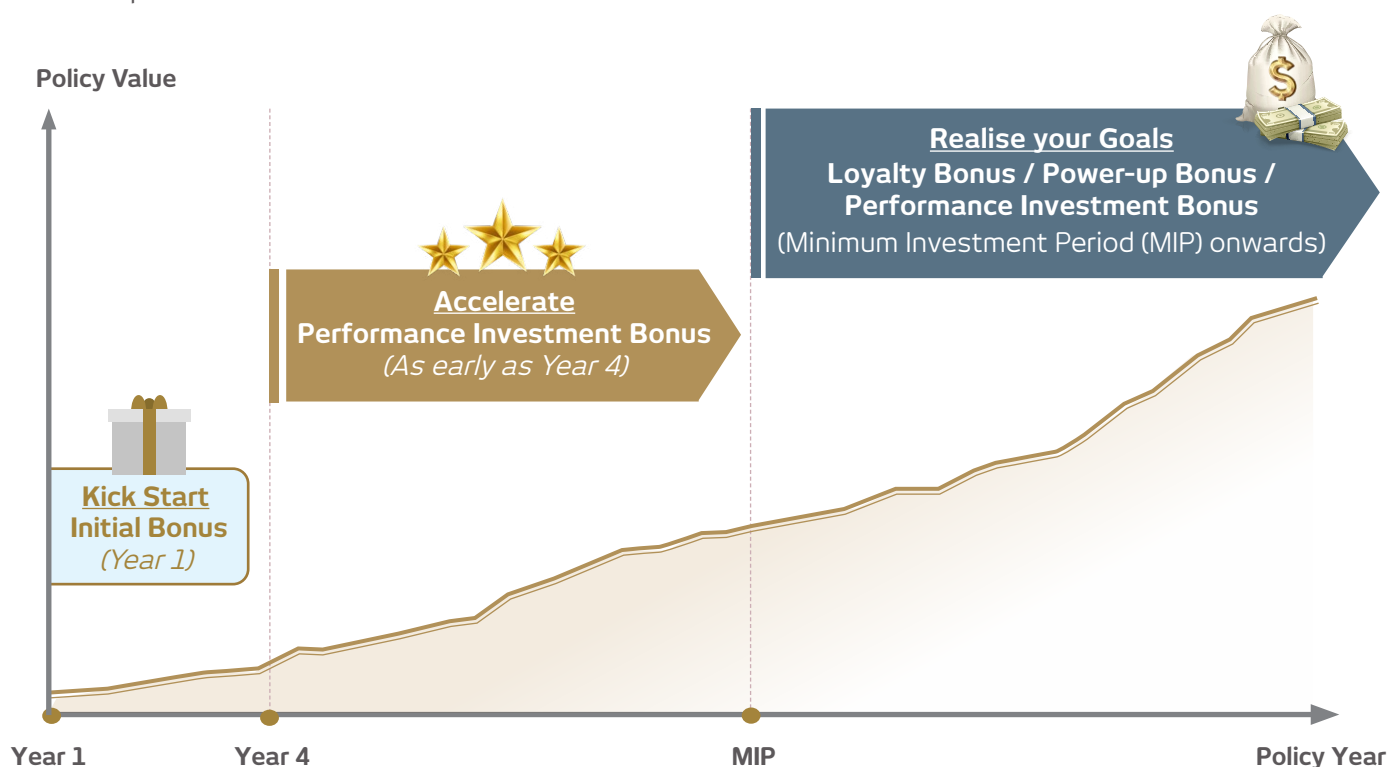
Policy Value

Realise your Goals
Loyalty Bonus / Power-up Bonus / Performance Investment Bonus
(Minimum Investment Period (MIP) onwards)

Accelerate
Performance Investment Bonus
(As early as Year 4)

Kick Start
Initial Bonus
(Year 1)

Year 1
Year 4
MIP
Policy Year